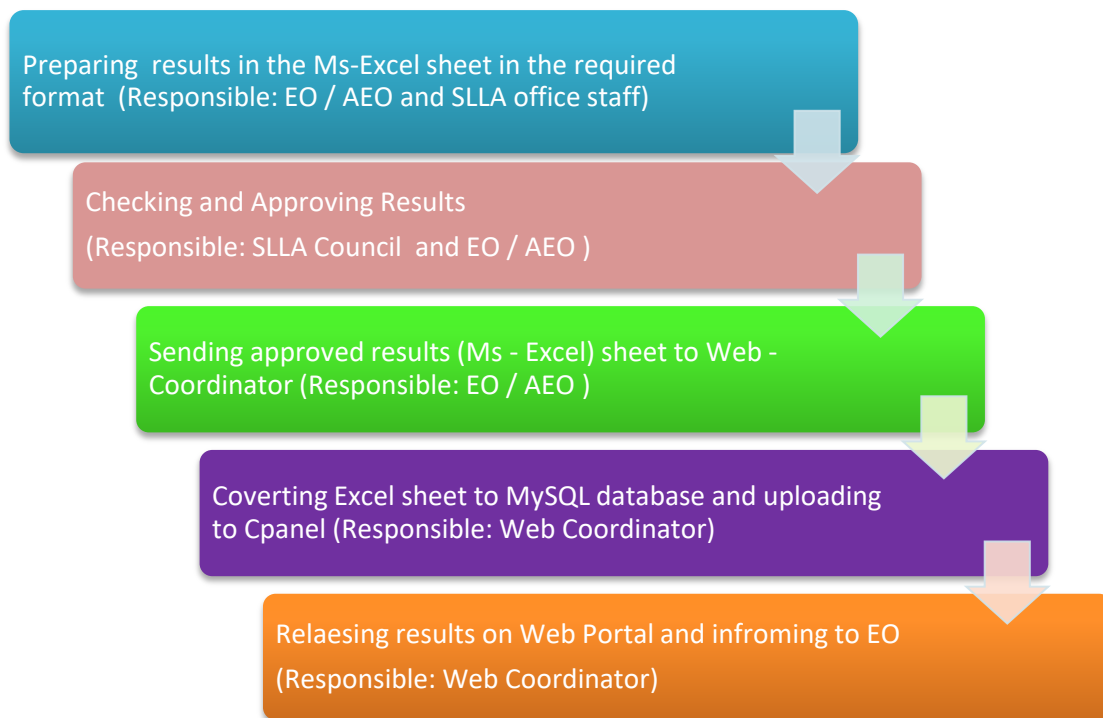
Preparing results in the Ms-Excel sheet in the required format (Responsible: EO / AEO and SLLA office staff)

Checking and Approving Results

(Responsible: SLLA Council and EO / AEO )

Sending approved results (Ms - Excel) sheet to Web - Coordinator (Responsible: EO / AEO )

Coverting Excel sheet to MySQL database and uploading to Cpanel (Responsible: Web Coordinator)

Relaesing results on Web Portal and infroming to EO

(Responsible: Web Coordinator)